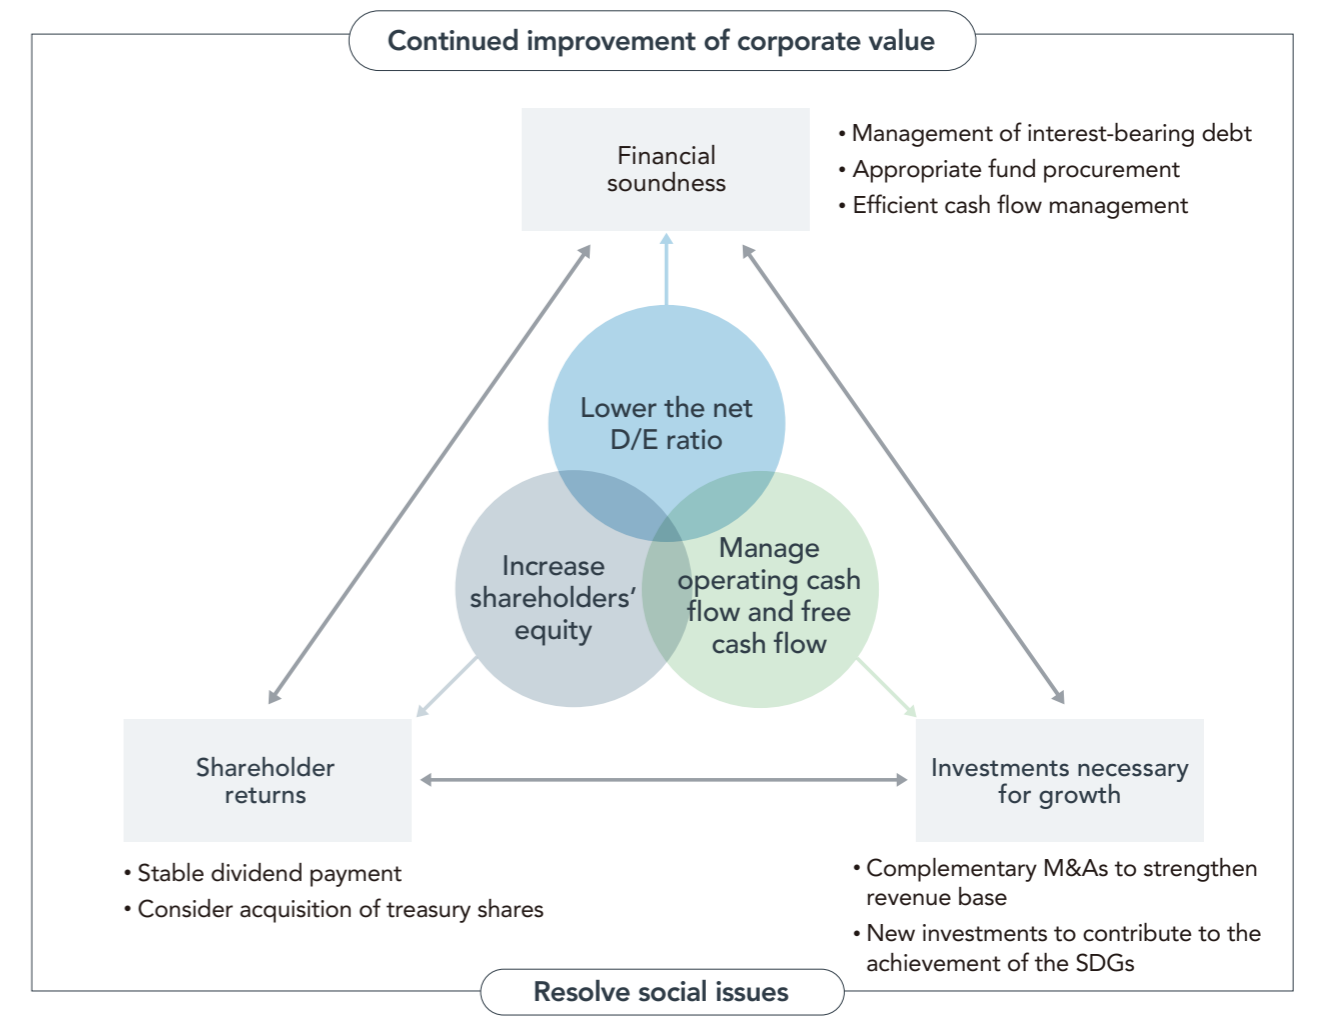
Continued improvement of corporate value

Financial soundness

• Management of interest-bearing debt
• Appropriate fund procurement
• Efficient cash flow management

Lower the net D/E ratio

Increase shareholders' equity

Manage operating cash flow and free cash flow

Shareholder returns

Investments necessary for growth

• Stable dividend payment
• Consider acquisition of treasury shares

• Complementary M&As to strengthen revenue base
• New investments to contribute to the achievement of the SDGs

Resolve social issues